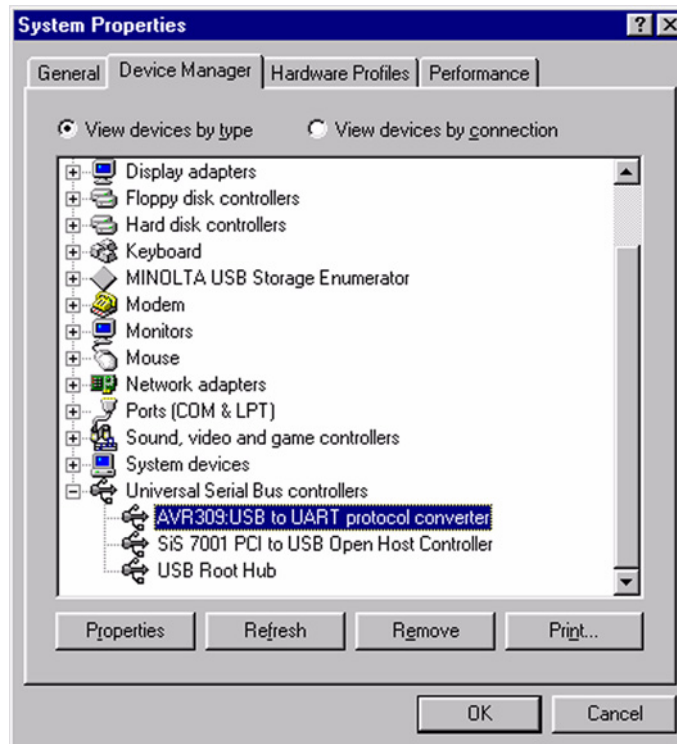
System Properties

? X

General | Device Manager | Hardware Profiles | Performance

View devices by type    View devices by connection

Display adapters
Floppy disk controllers
Hard disk controllers
Keyboard
MINOLTA USB Storage Enumerator
Modem
Monitors
Mouse
Network adapters
Ports (COM & LPT)
Sound, video and game controllers
System devices
Universal Serial Bus controllers
AVR309:USB to UART protocol converter
SiS 7001 PCI to USB Open Host Controller
USB Root Hub

Properties | Refresh | Remove | Print...

OK | Cancel